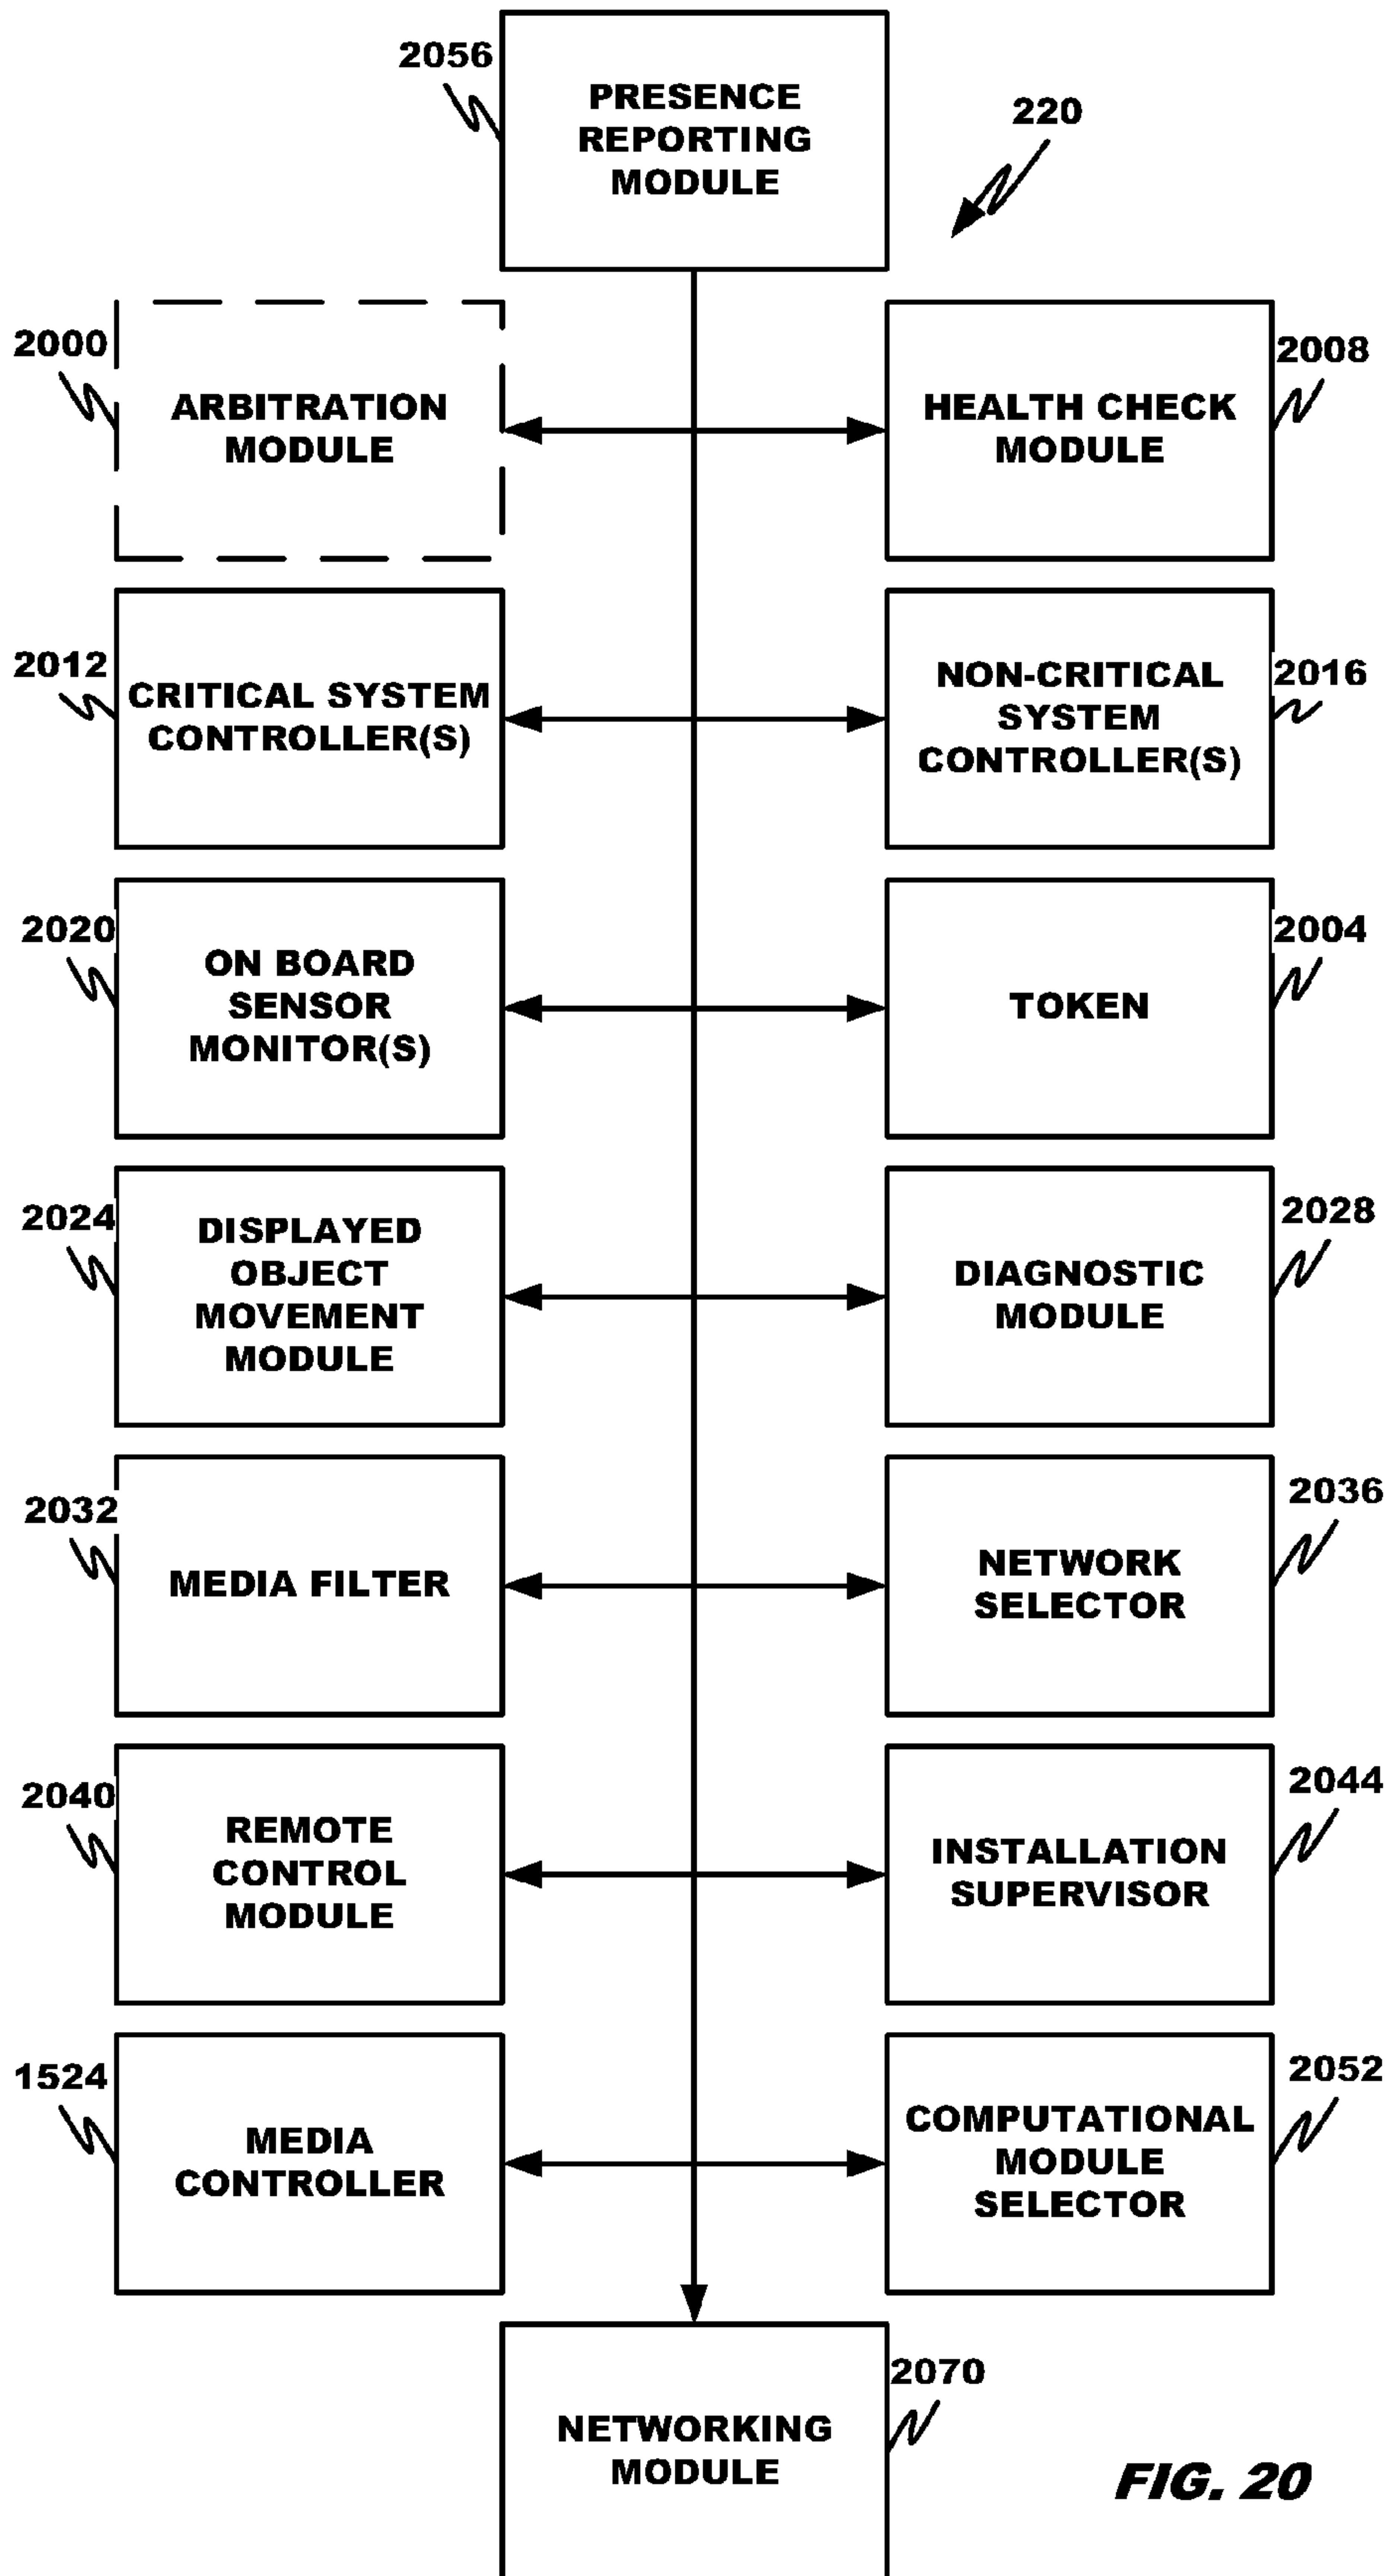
2056
PRESENCE REPORTING MODULE

220

2000
ARBITRATION MODULE

HEALTH CHECK MODULE
2008

2012
CRITICAL SYSTEM CONTROLLER(S)

NON-CRITICAL SYSTEM CONTROLLER(S)
2016

2020
ON BOARD SENSOR MONITOR(S)

TOKEN
2004

2024
DISPLAYED OBJECT MOVEMENT MODULE

DIAGNOSTIC MODULE
2028

2032
MEDIA FILTER

NETWORK SELECTOR
2036

2040
REMOTE CONTROL MODULE

INSTALLATION SUPERVISOR
2044

1524
MEDIA CONTROLLER

COMPUTATIONAL MODULE SELECTOR
2052

NETWORKING MODULE
2070

FIG. 20